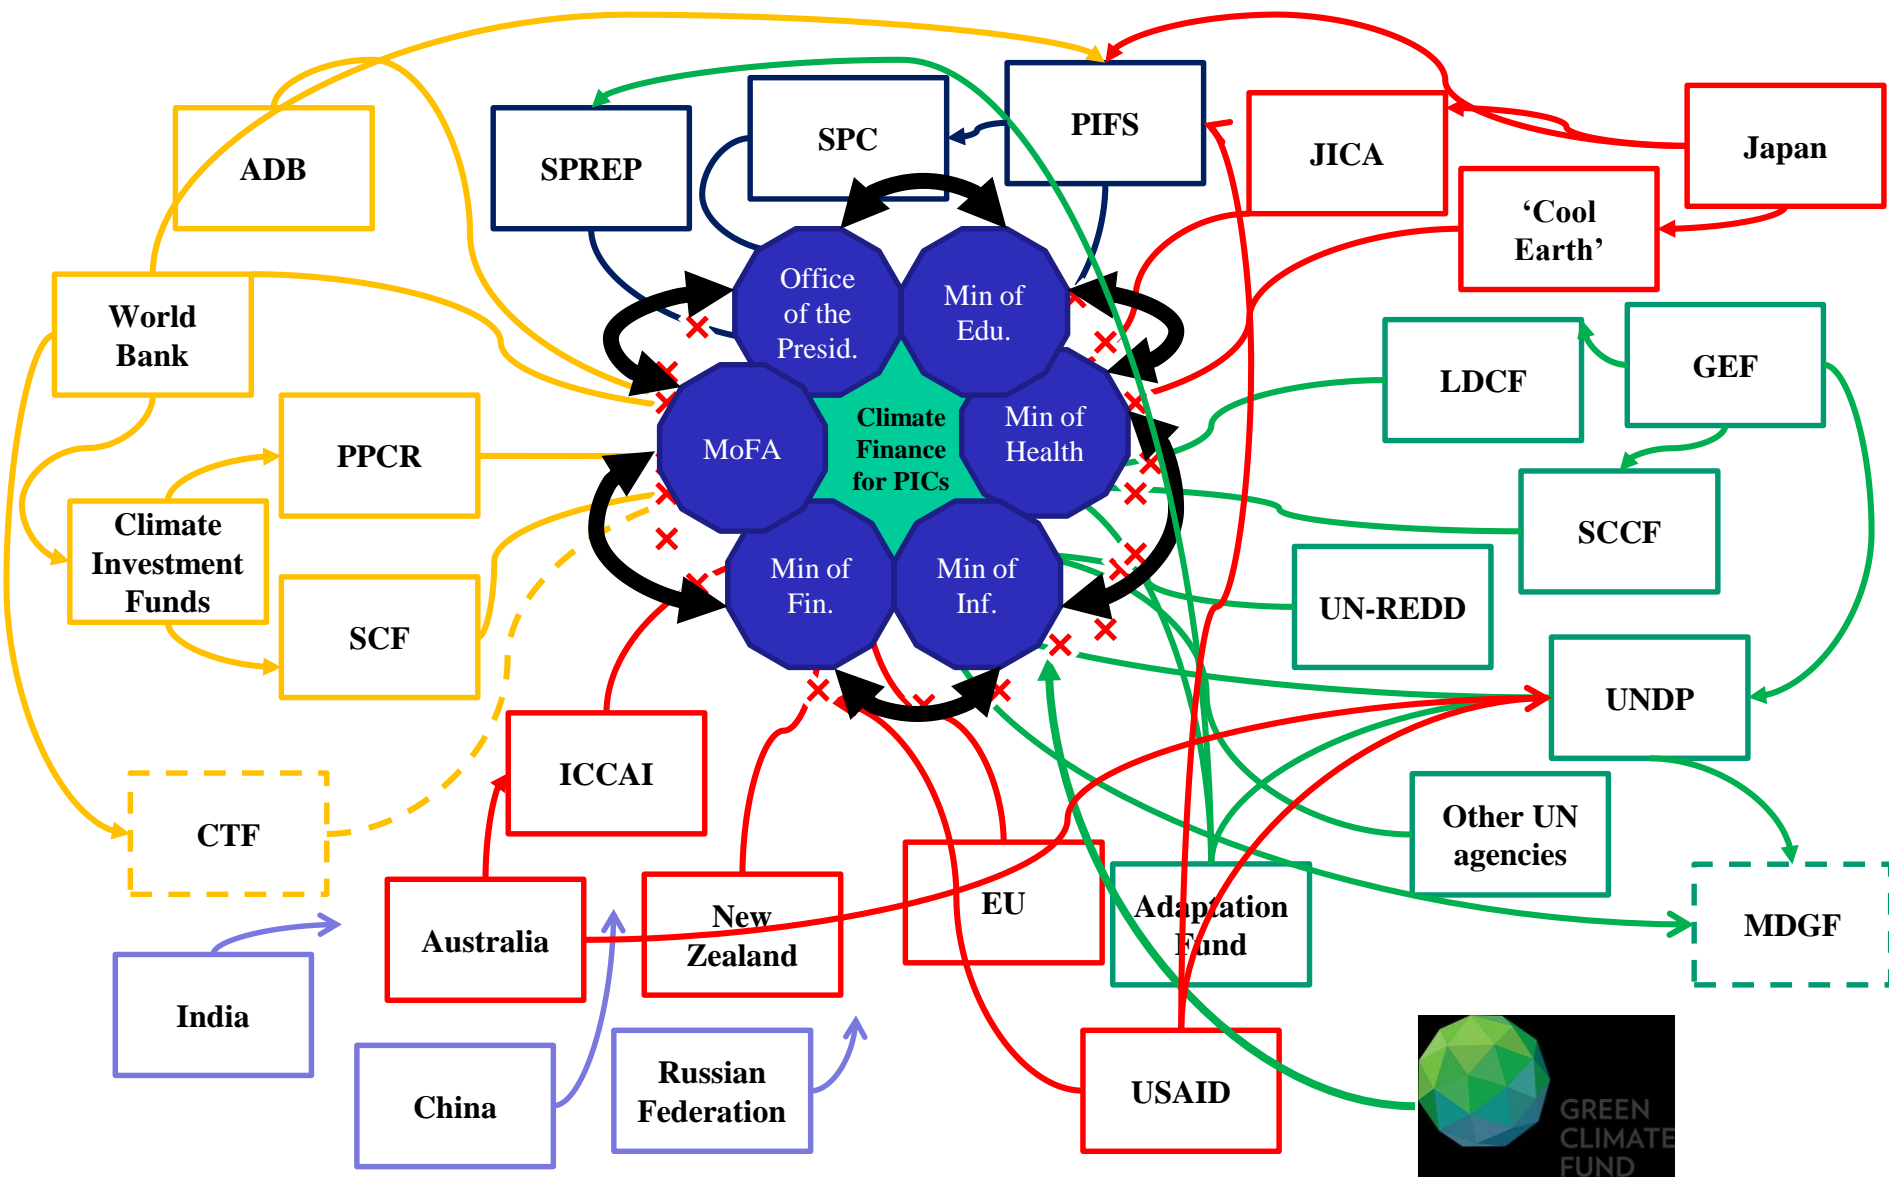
ADB

SPREP

SPC

PIFS

JICA

Japan

'Cool Earth'

World Bank

Office of the Presid.

Min of Edu.

LDCF

GEF

PPCR

MoFA

Climate Finance for PICs

Min of Health

SCCF

Climate Investment Funds

SCF

Min of Fin.

Min of Inf.

UN-REDD

UNDP

ICCAI

CTF

Other UN agencies

EU

Adaptation Fund

MDGF

Australia

New Zealand

India

China

Russian Federation

USAID

GREEN CLIMATE FUND